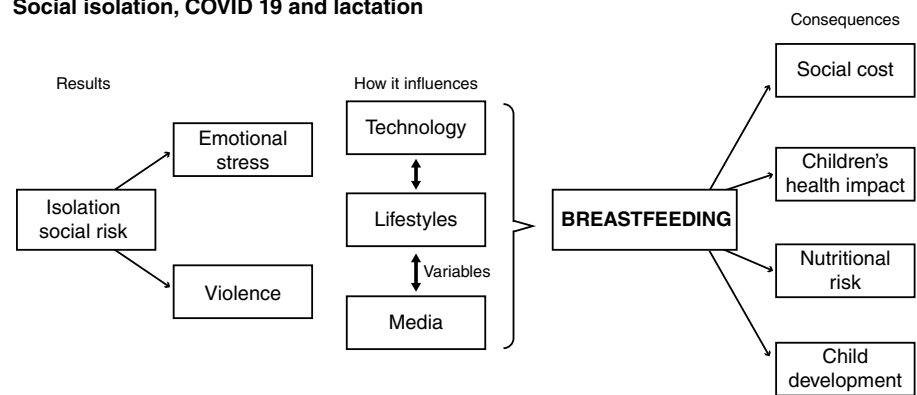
Social isolation, COVID 19 and lactation

Results

Isolation social risk

Emotional stress

Violence

How it influences

Technology

Lifestyles

Variables

Media

BREASTFEEDING

Consequences

Social cost

Children's health impact

Nutritional risk

Child development